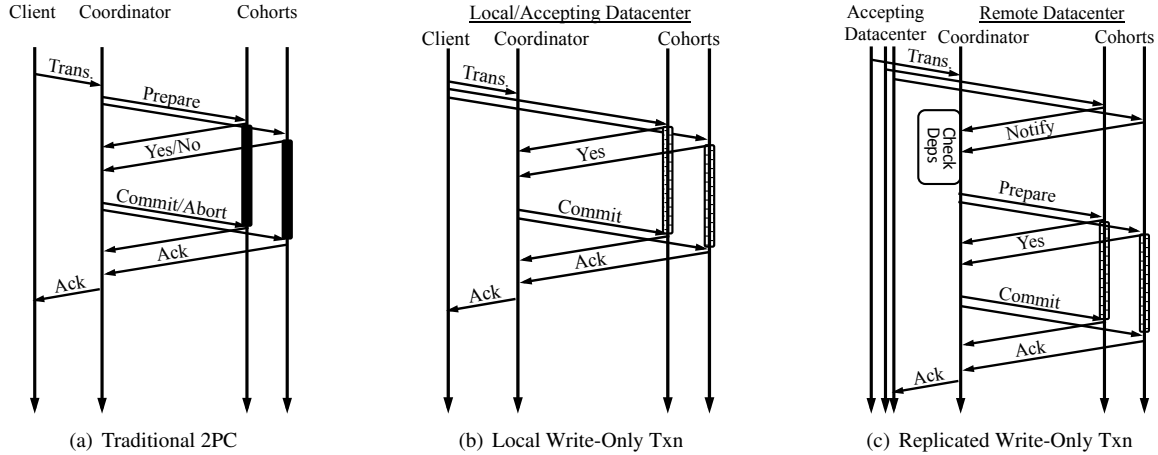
Client Coordinator Cohorts

Trans.

Prepare

Yes/No

Commit/Abort

Ack

Ack

(a) Traditional 2PC

Local/Accepting Datacenter

Client Coordinator Cohorts

Trans.

Yes

Commit

Ack

Ack

(b) Local Write-Only Txn

Accepting Datacenter

Remote Datacenter

Coordinator Cohorts

Trans.

Check Deps

Notify

Prepare

Yes

Commit

Ack

Ack

(c) Replicated Write-Only Txn